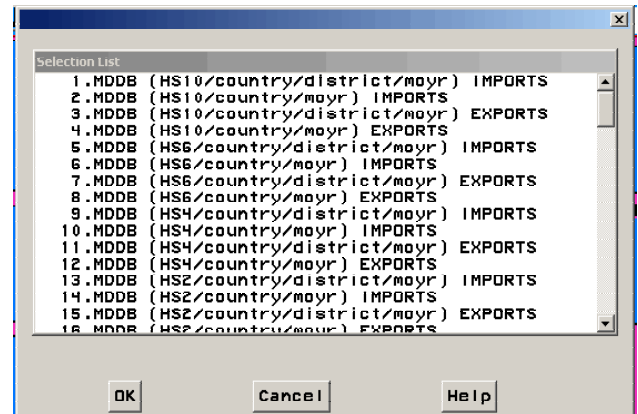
Selection List

1.MDDB (HS10/country/district/moyr) IMPORTS
2.MDDB (HS10/country/moyr) IMPORTS
3.MDDB (HS10/country/district/moyr) EXPORTS
4.MDDB (HS10/country/moyr) EXPORTS
5.MDDB (HS6/country/district/moyr) IMPORTS
6.MDDB (HS6/country/moyr) IMPORTS
7.MDDB (HS6/country/district/moyr) EXPORTS
8.MDDB (HS6/country/moyr) EXPORTS
9.MDDB (HS4/country/district/moyr) IMPORTS
10.MDDB (HS4/country/moyr) IMPORTS
11.MDDB (HS4/country/district/moyr) EXPORTS
12.MDDB (HS4/country/moyr) EXPORTS
13.MDDB (HS2/country/district/moyr) IMPORTS
14.MDDB (HS2/country/moyr) IMPORTS
15.MDDB (HS2/country/district/moyr) EXPORTS
16.MDDB (HS2/country/moyr) EXPORTS

OK Cancel Help